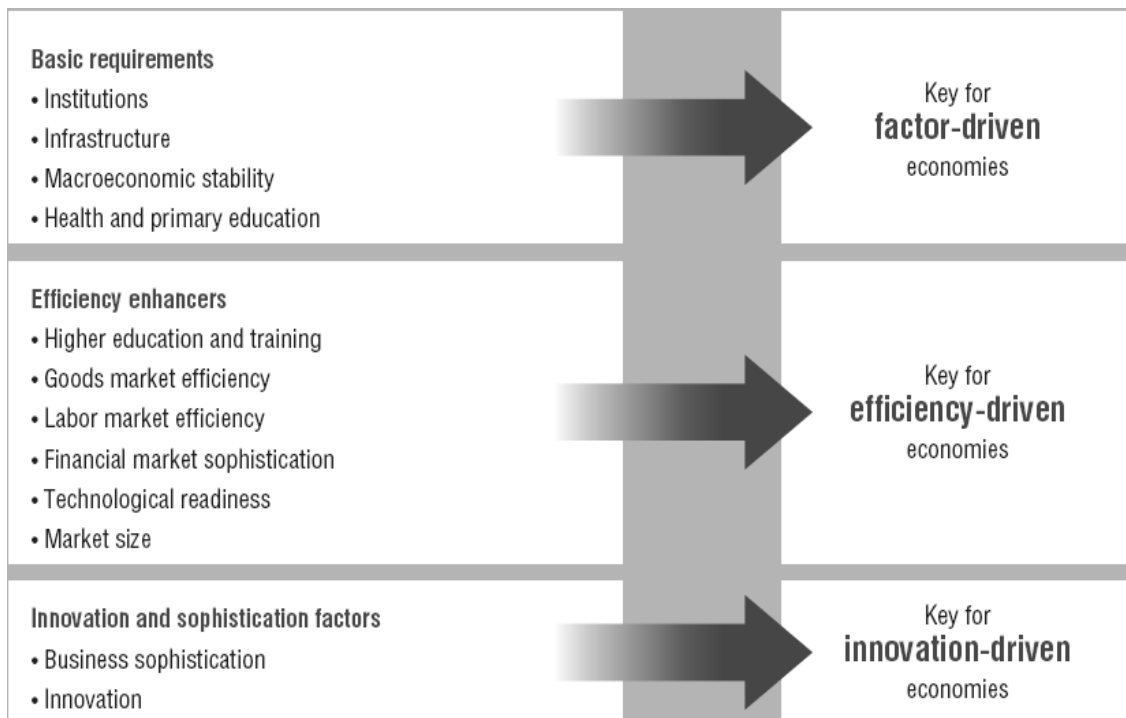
Basic requirements
• Institutions
• Infrastructure
• Macroeconomic stability
• Health and primary education

Key for
factor-driven
economies

Efficiency enhancers
• Higher education and training
• Goods market efficiency
• Labor market efficiency
• Financial market sophistication
• Technological readiness
• Market size

Key for
efficiency-driven
economies

Innovation and sophistication factors
• Business sophistication
• Innovation

Key for
innovation-driven
economies